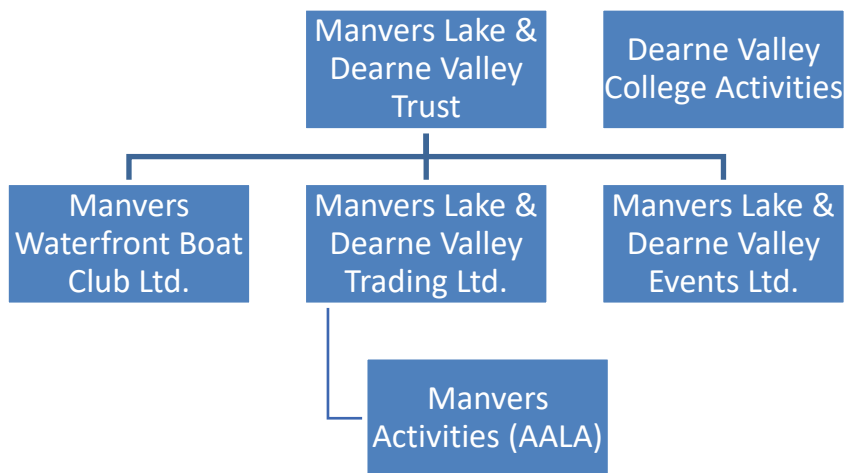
Manvers Lake & Dearne Valley Trust

Dearne Valley College Activities

Manvers Waterfront Boat Club Ltd.

Manvers Lake & Dearne Valley Trading Ltd.

Manvers Lake & Dearne Valley Events Ltd.

Manvers Activities (AALA)